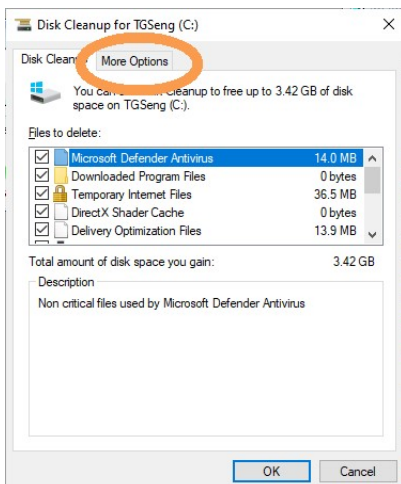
Disk Cleanup for TGSeng (C:)

Disk Clean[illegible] More Options

You can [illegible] Cleanup to free up to 3.42 GB of disk space on TGSeng (C:).

Files to delete:

| | | |
|---|---|---|
| ☑ | Microsoft Defender Antivirus | 14.0 MB |
| ☑ | Downloaded Program Files | 0 bytes |
| ☑ | Temporary Internet Files | 36.5 MB |
| ☑ | DirectX Shader Cache | 0 bytes |
| ☑ | Delivery Optimization Files | 13.9 MB |

Total amount of disk space you gain: 3.42 GB

Description

Non critical files used by Microsoft Defender Antivirus

OK Cancel